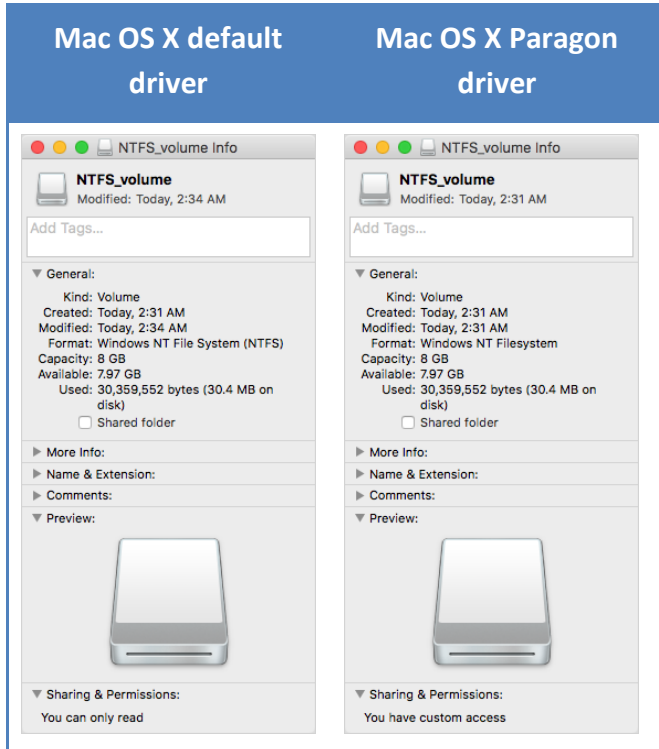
| Mac OS X default driver | Mac OS X Paragon driver |
|---|---|

NTFS_volume Info

NTFS_volume
Modified: Today, 2:34 AM

Add Tags...

General:
Kind: Volume
Created: Today, 2:31 AM
Modified: Today, 2:34 AM
Format: Windows NT File System (NTFS)
Capacity: 8 GB
Available: 7.97 GB
Used: 30,359,552 bytes (30.4 MB on disk)
Shared folder

More Info:
Name & Extension:
Comments:
Preview:

Sharing & Permissions:
You can only read

NTFS_volume Info

NTFS_volume
Modified: Today, 2:31 AM

Add Tags...

General:
Kind: Volume
Created: Today, 2:31 AM
Modified: Today, 2:31 AM
Format: Windows NT Filesystem
Capacity: 8 GB
Available: 7.97 GB
Used: 30,359,552 bytes (30.4 MB on disk)
Shared folder

More Info:
Name & Extension:
Comments:
Preview:

Sharing & Permissions:
You have custom access